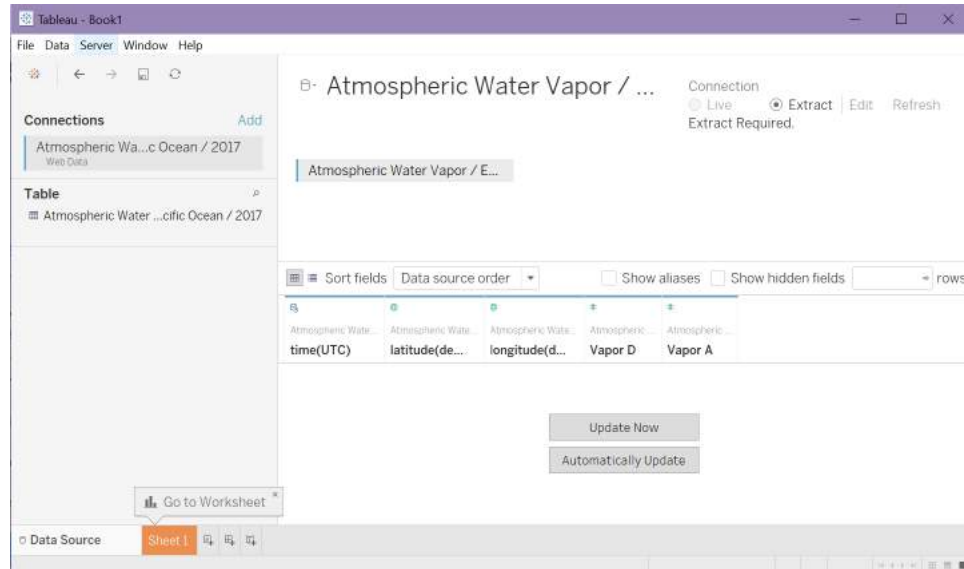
Tableau - Book1

File Data Server Window Help

Connections Add

Atmospheric Wa...c Ocean / 2017
Web Data

Table

Atmospheric Water ...cific Ocean / 2017

Atmospheric Water Vapor / ...

Connection
Live Extract | Edit Refresh
Extract Required.

Atmospheric Water Vapor / E...

Sort fields Data source order Show aliases Show hidden fields rows

| Atmospheric Wate... | Atmospheric Wate... | Atmospheric Wate... | Atmospheric... | Atmospheric... |
|---|---|---|---|---|
| time(UTC) | latitude(de... | longitude(d... | Vapor D | Vapor A |

Update Now

Automatically Update

Go to Worksheet

Data Source Sheet 1